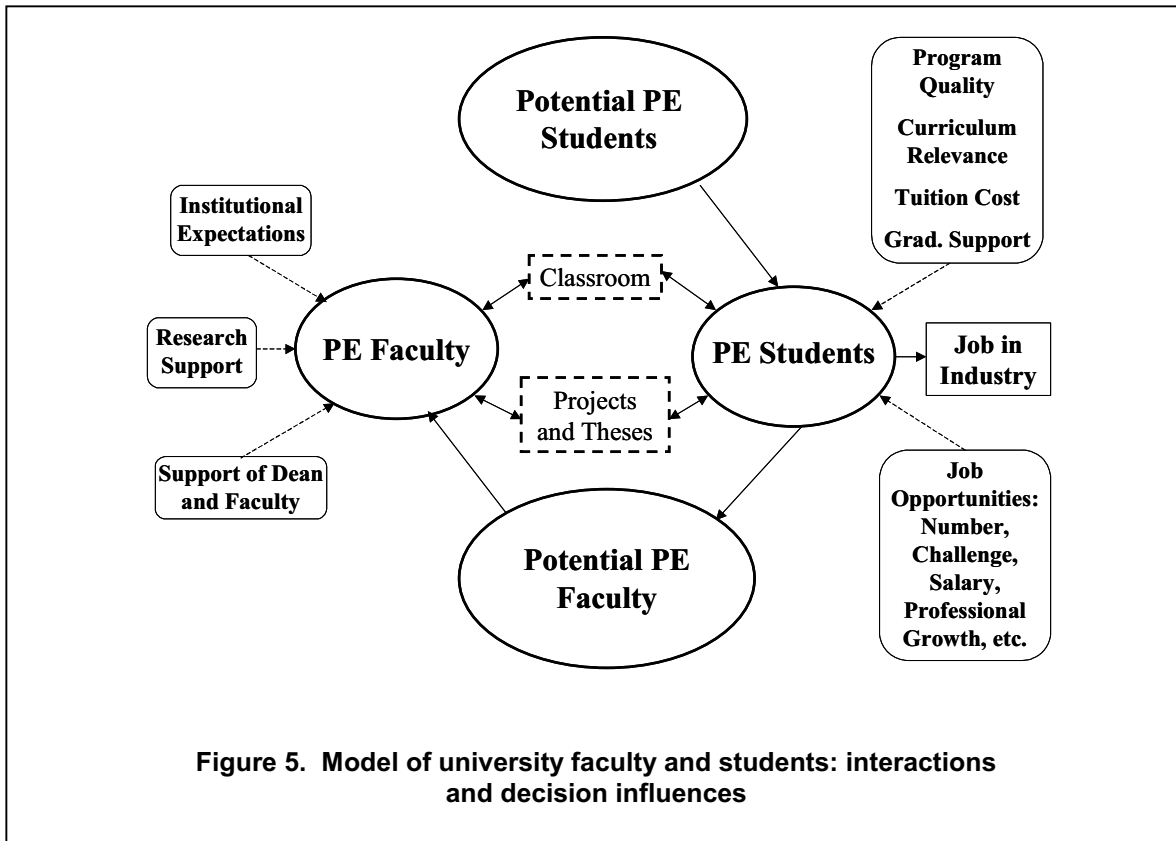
Potential PE Students

Program Quality

Curriculum Relevance

Tuition Cost

Grad. Support

Institutional Expectations

Classroom

Research Support

PE Faculty

PE Students

Job in Industry

Projects and Theses

Support of Dean and Faculty

Job Opportunities: Number, Challenge, Salary, Professional Growth, etc.

Potential PE Faculty

Figure 5. Model of university faculty and students: interactions and decision influences